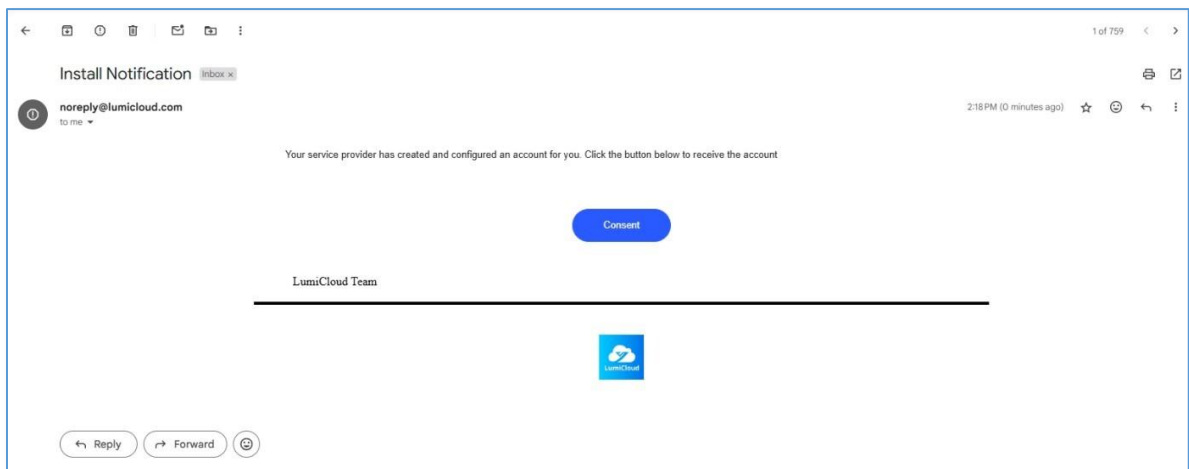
1 of 759

Install Notification Inbox ×

noreply@lumicloud.com
to me

2:18 PM (0 minutes ago)

Your service provider has created and configured an account for you. Click the button below to receive the account

Consent

LumiCloud Team

LumiCloud

Reply Forward